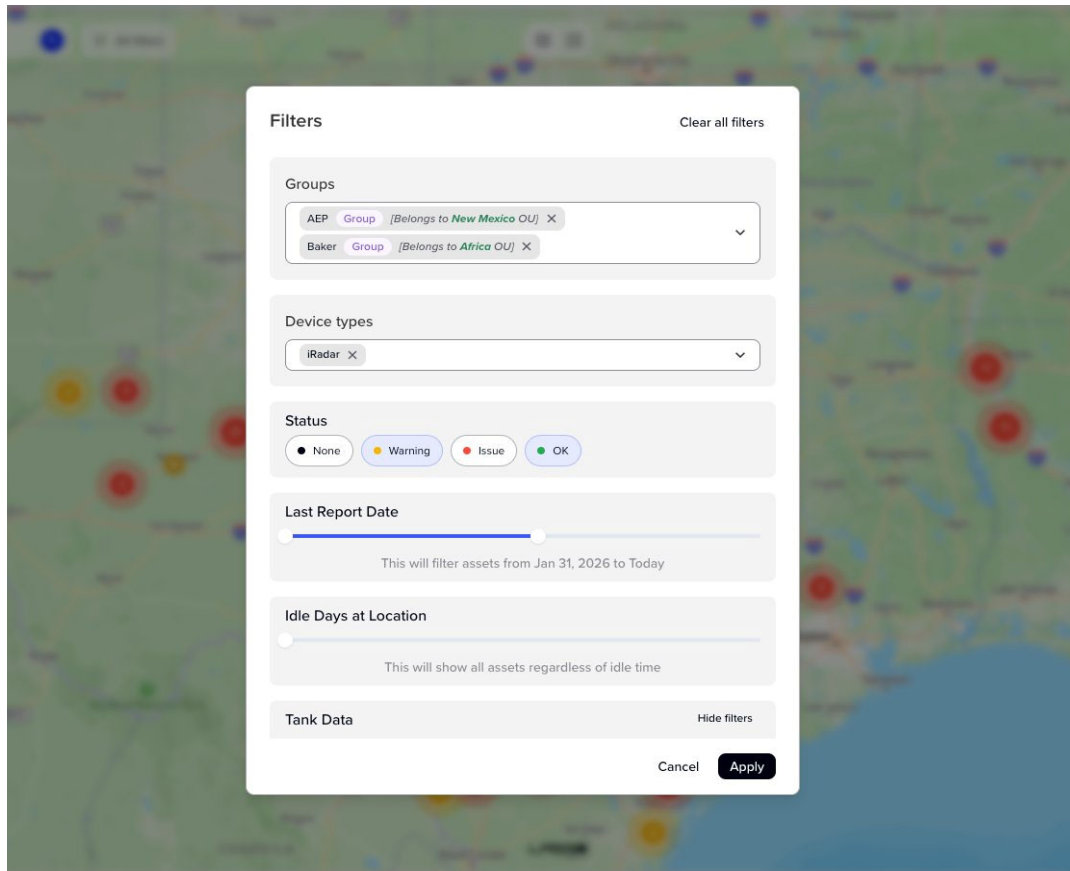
Filters

Clear all filters

Groups

AEP Group [Belongs to New Mexico OU] ×
Baker Group [Belongs to Africa OU] ×

Device types

iRadar ×

Status

None Warning Issue OK

Last Report Date

This will filter assets from Jan 31, 2026 to Today

Idle Days at Location

This will show all assets regardless of idle time

Tank Data

Hide filters

Cancel Apply